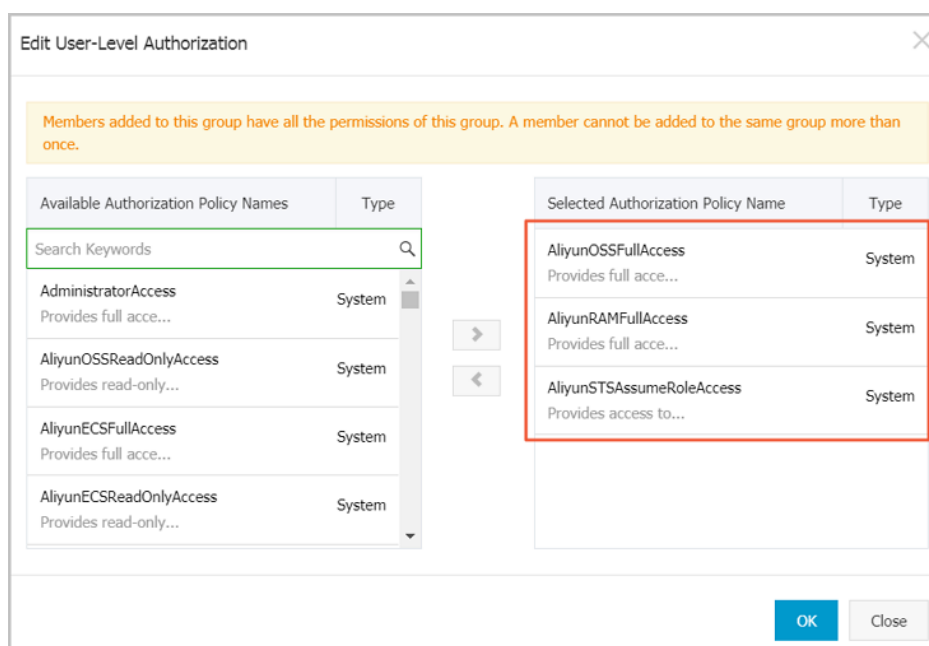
Edit User-Level Authorization

Members added to this group have all the permissions of this group. A member cannot be added to the same group more than once.

| Available Authorization Policy Names | Type |
|---|---|
| AdministratorAccess Provides full acce... | System |
| AliyunOSSReadOnlyAccess Provides read-only... | System |
| AliyunECSFullAccess Provides full acce... | System |
| AliyunECSReadOnlyAccess Provides read-only... | System |

Search Keywords

| Selected Authorization Policy Name | Type |
|---|---|
| AliyunOSSFullAccess Provides full acce... | System |
| AliyunRAMFullAccess Provides full acce... | System |
| AliyunSTSAssumeRoleAccess Provides access to... | System |

OK
Close